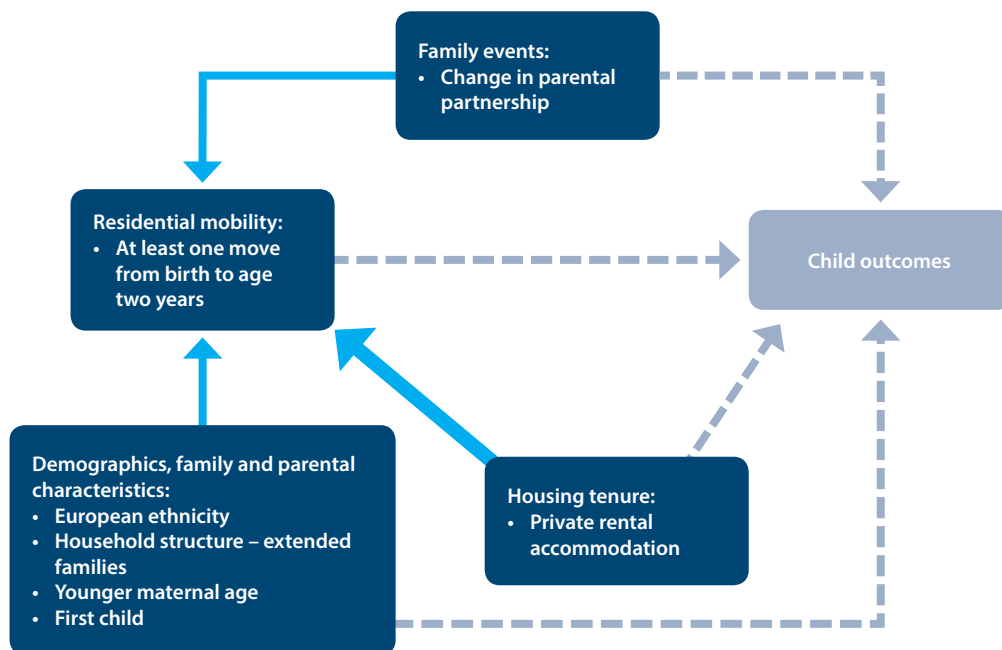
Family events:
• Change in parental partnership

Residential mobility:
• At least one move from birth to age two years

Child outcomes

Demographics, family and parental characteristics:
• European ethnicity
• Household structure – extended families
• Younger maternal age
• First child

Housing tenure:
• Private rental accommodation